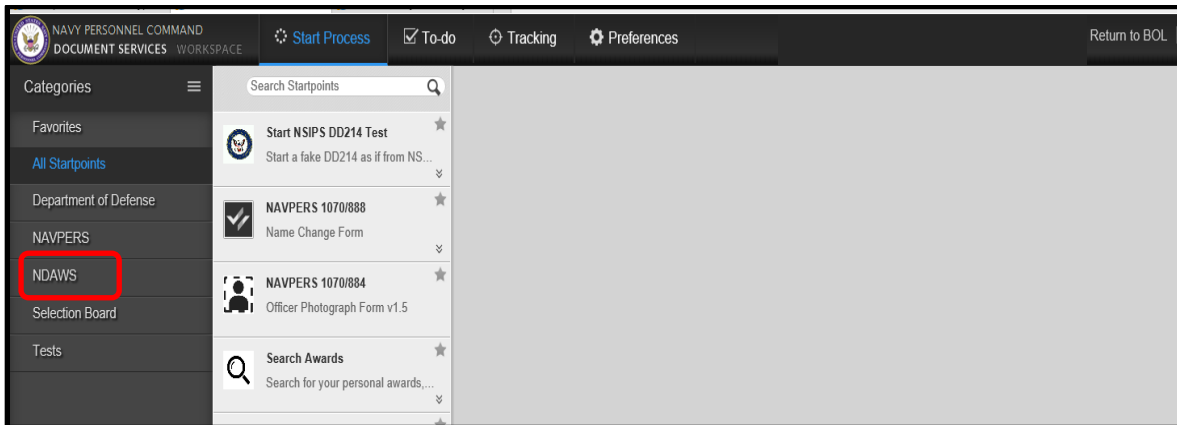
NAVY PERSONNEL COMMAND
DOCUMENT SERVICES WORKSPACE

Start Process
To-do
Tracking
Preferences
Return to BOL

Categories
Favorites
All Startpoints
Department of Defense
NAVPERS
NDAWS
Selection Board
Tests

Search Startpoints

Start NSIPS DD214 Test
Start a fake DD214 as if from NS...

NAVPERS 1070/888
Name Change Form

NAVPERS 1070/884
Officer Photograph Form v1.5

Search Awards
Search for your personal awards,...